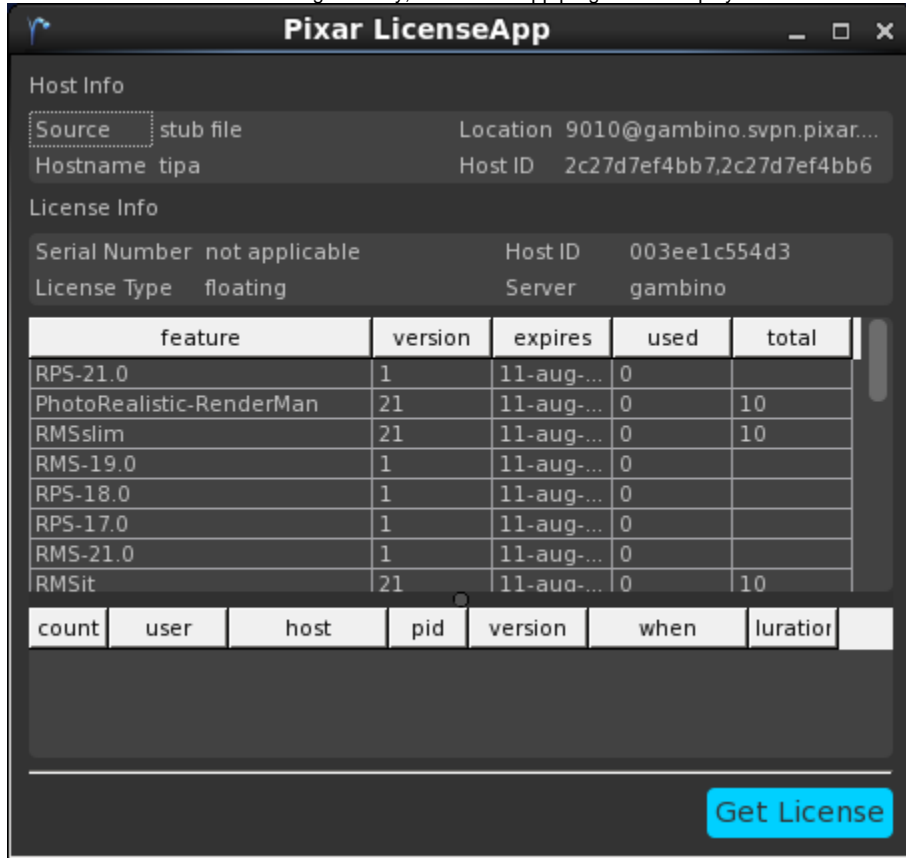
Pixar LicenseApp

Host Info

Source stub file
Location 9010@gambino.svpn.pixar....
Hostname tipa
Host ID 2c27d7ef4bb7,2c27d7ef4bb6

License Info

Serial Number not applicable
Host ID 003ee1c554d3
License Type floating
Server gambino

| feature | version | expires | used | total |
|---|---|---|---|---|
| RPS-21.0 | 1 | 11-aug-... | 0 | |
| PhotoRealistic-RenderMan | 21 | 11-aug-... | 0 | 10 |
| RMSslim | 21 | 11-aug-... | 0 | 10 |
| RMS-19.0 | 1 | 11-aug-... | 0 | |
| RPS-18.0 | 1 | 11-aug-... | 0 | |
| RPS-17.0 | 1 | 11-aug-... | 0 | |
| RMS-21.0 | 1 | 11-aug-... | 0 | |
| RMSit | 21 | 11-aug-... | 0 | 10 |

| count | user | host | pid | version | when | luratior |
|---|---|---|---|---|---|---|

Get License